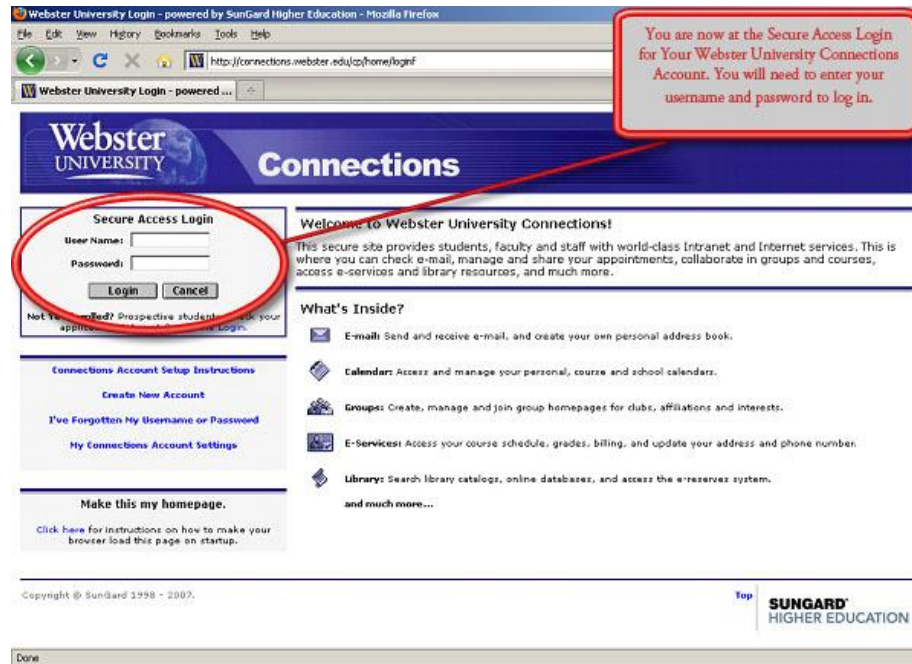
Webster University Login - powered by SunGard Higher Education - Mozilla Firefox

File Edit View History Bookmarks Tools Help

http://connections.webster.edu/cp/home/loginf

Webster University Login - powered ...

You are now at the Secure Access Login for Your Webster University Connections Account. You will need to enter your username and password to log in.

Webster UNIVERSITY

Connections

Secure Access Login

User Name:

Password:

Login Cancel

Not Y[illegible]lled? Prospective student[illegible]ck your applic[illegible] Login.

Connections Account Setup Instructions

Create New Account

I've Forgotten My Username or Password

My Connections Account Settings

Make this my homepage.

Click here for instructions on how to make your browser load this page on startup.

Welcom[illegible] to Webster University Connections!

This secure site provides students, faculty and staff with world-class Intranet and Internet services. This is where you can check e-mail, manage and share your appointments, collaborate in groups and courses, access e-services and library resources, and much more.

What's Inside?

E-mail: Send and receive e-mail, and create your own personal address book.

Calendar: Access and manage your personal, course and school calendars.

Groups: Create, manage and join group homepages for clubs, affiliations and interests.

E-Services: Access your course schedule, grades, billing, and update your address and phone number.

Library: Search library catalogs, online databases, and access the e-reserves system.

and much more...

Copyright © SunGard 1998 - 2007.

Top

SUNGARD HIGHER EDUCATION

Done